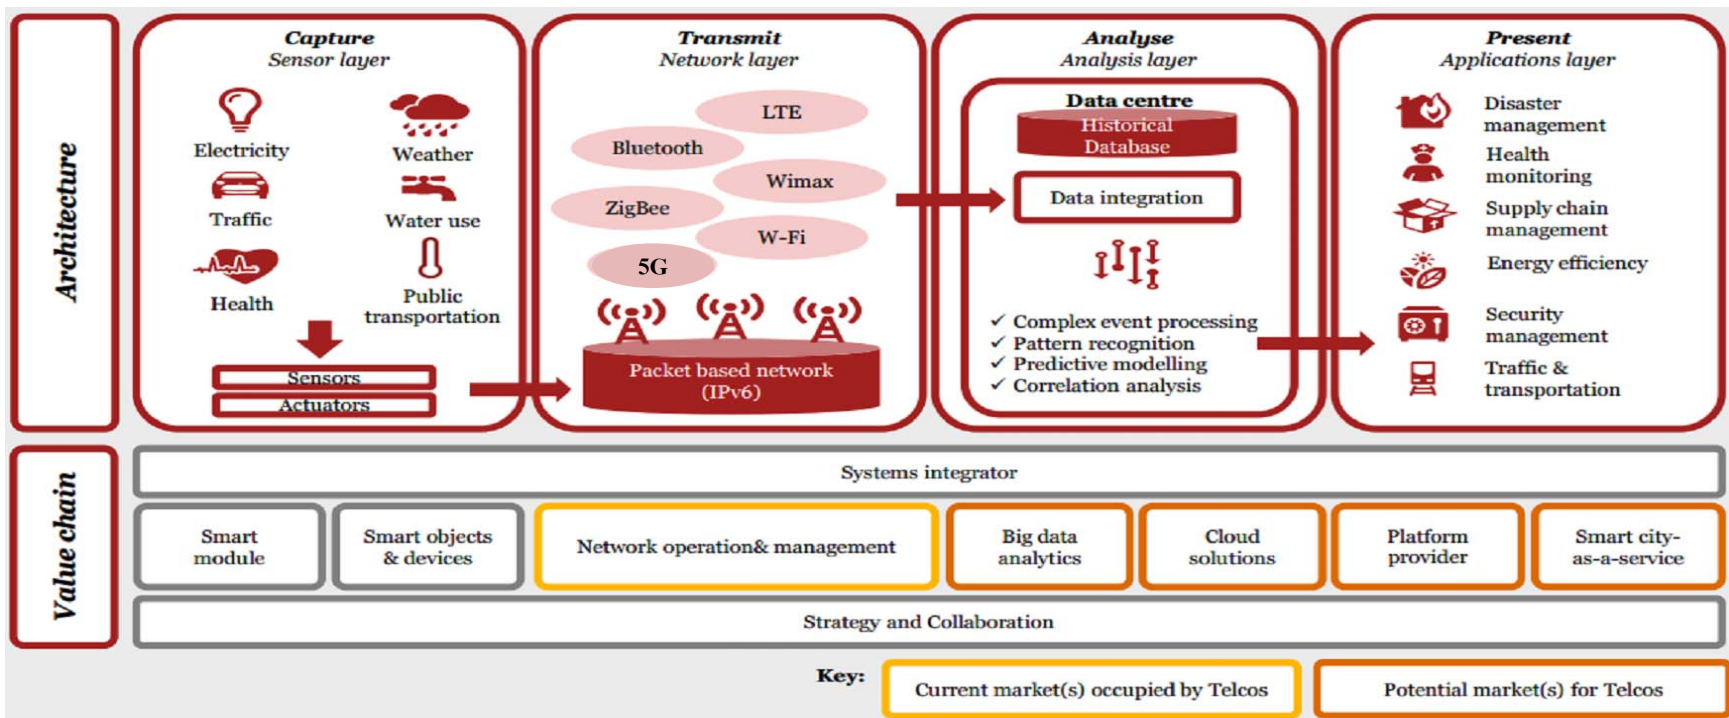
Architecture

Capture
Sensor layer

Electricity
Weather
Traffic
Water use
Health
Public transportation

Sensors
Actuators

Transmit
Network layer

LTE
Bluetooth
Wimax
ZigBee
W-Fi
5G

Packet based network (IPv6)

Analyse
Analysis layer

Data centre
Historical Database
Data integration

✓ Complex event processing
✓ Pattern recognition
✓ Predictive modelling
✓ Correlation analysis

Present
Applications layer

Disaster management
Health monitoring
Supply chain management
Energy efficiency
Security management
Traffic & transportation

Value chain

Systems integrator

| Smart module | Smart objects & devices | Network operation& management | Big data analytics | Cloud solutions | Platform provider | Smart city-as-a-service |
|---|---|---|---|---|---|---|

Strategy and Collaboration

Key: Current market(s) occupied by Telcos Potential market(s) for Telcos